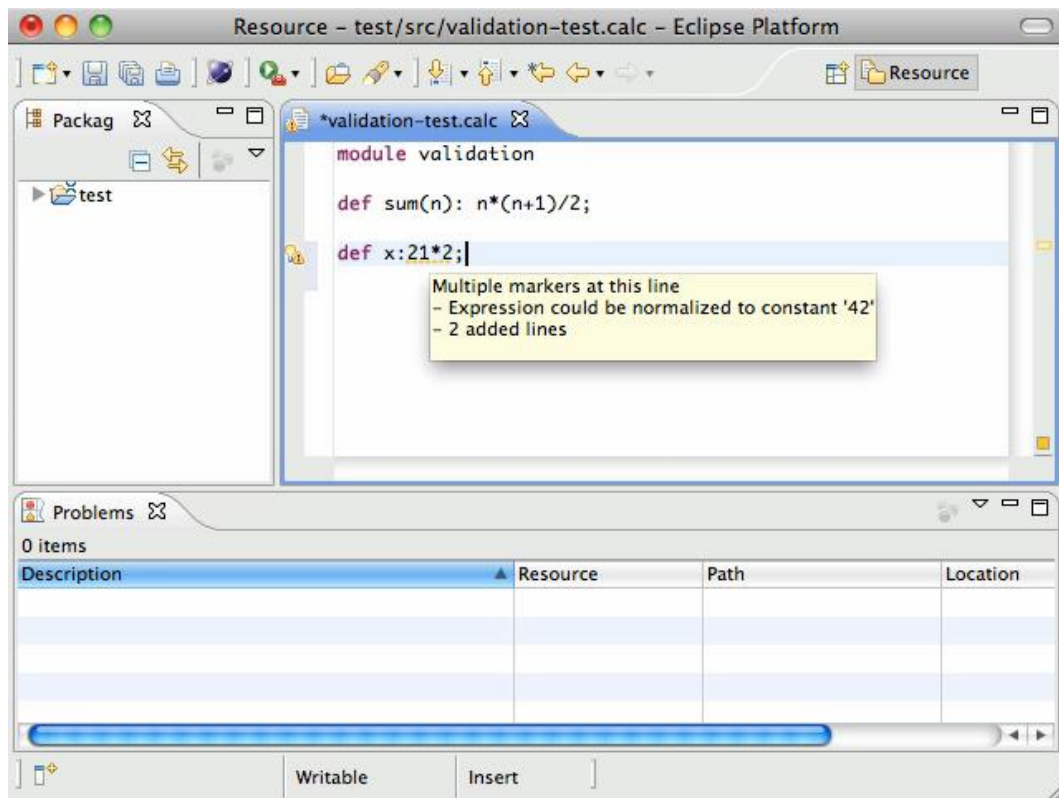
Resource - test/src/validation-test.calc - Eclipse Platform

Resource

Packag

test

*validation-test.calc

module validation

def sum(n): n*(n+1)/2;

def x:21*2;

Multiple markers at this line
- Expression could be normalized to constant '42'
- 2 added lines

Problems

0 items

| Description | Resource | Path | Location |
|---|---|---|---|
| | | | |

Writable

Insert